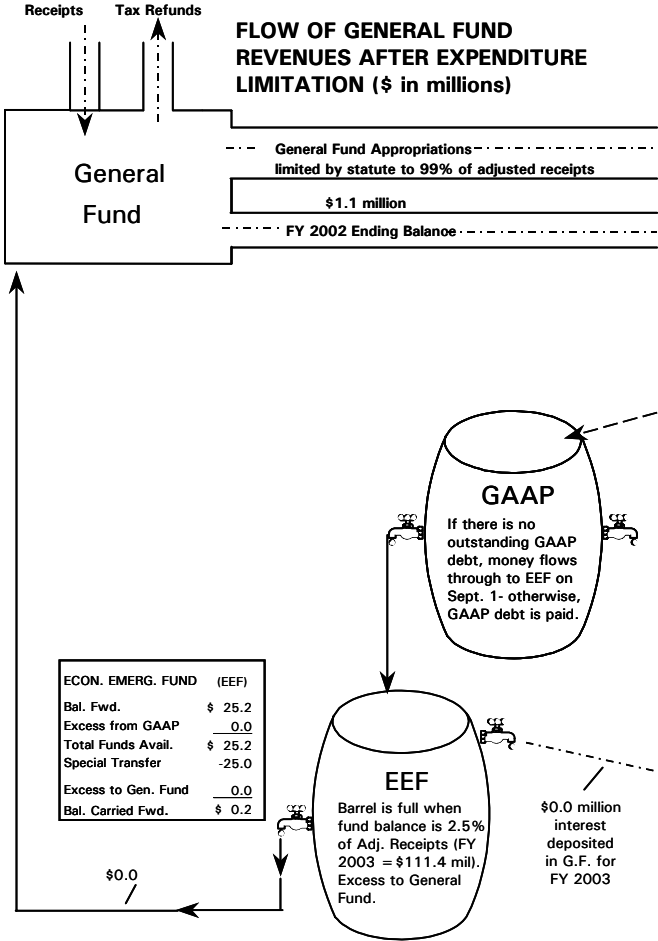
Receipts Tax Refunds

FLOW OF GENERAL FUND REVENUES AFTER EXPENDITURE LIMITATION ($ in millions)

General Fund

General Fund Appropriations limited by statute to 99% of adjusted receipts

$1.1 million

FY 2002 Ending Balanoe

GAAP

If there is no outstanding GAAP debt, money flows through to EEF on Sept. 1- otherwise, GAAP debt is paid.

| ECON. EMERG. FUND | (EEF) |
|---|---|
| Bal. Fwd. | $ 25.2 |
| Excess from GAAP | 0.0 |
| Total Funds Avail. | $ 25.2 |
| Special Transfer | -25.0 |
| Excess to Gen. Fund | 0.0 |
| Bal. Carried Fwd. | $ 0.2 |

EEF

Barrel is full when fund balance is 2.5% of Adj. Receipts (FY 2003 = $111.4 mil). Excess to General Fund.

$0.0 million interest deposited in G.F. for FY 2003

$0.0